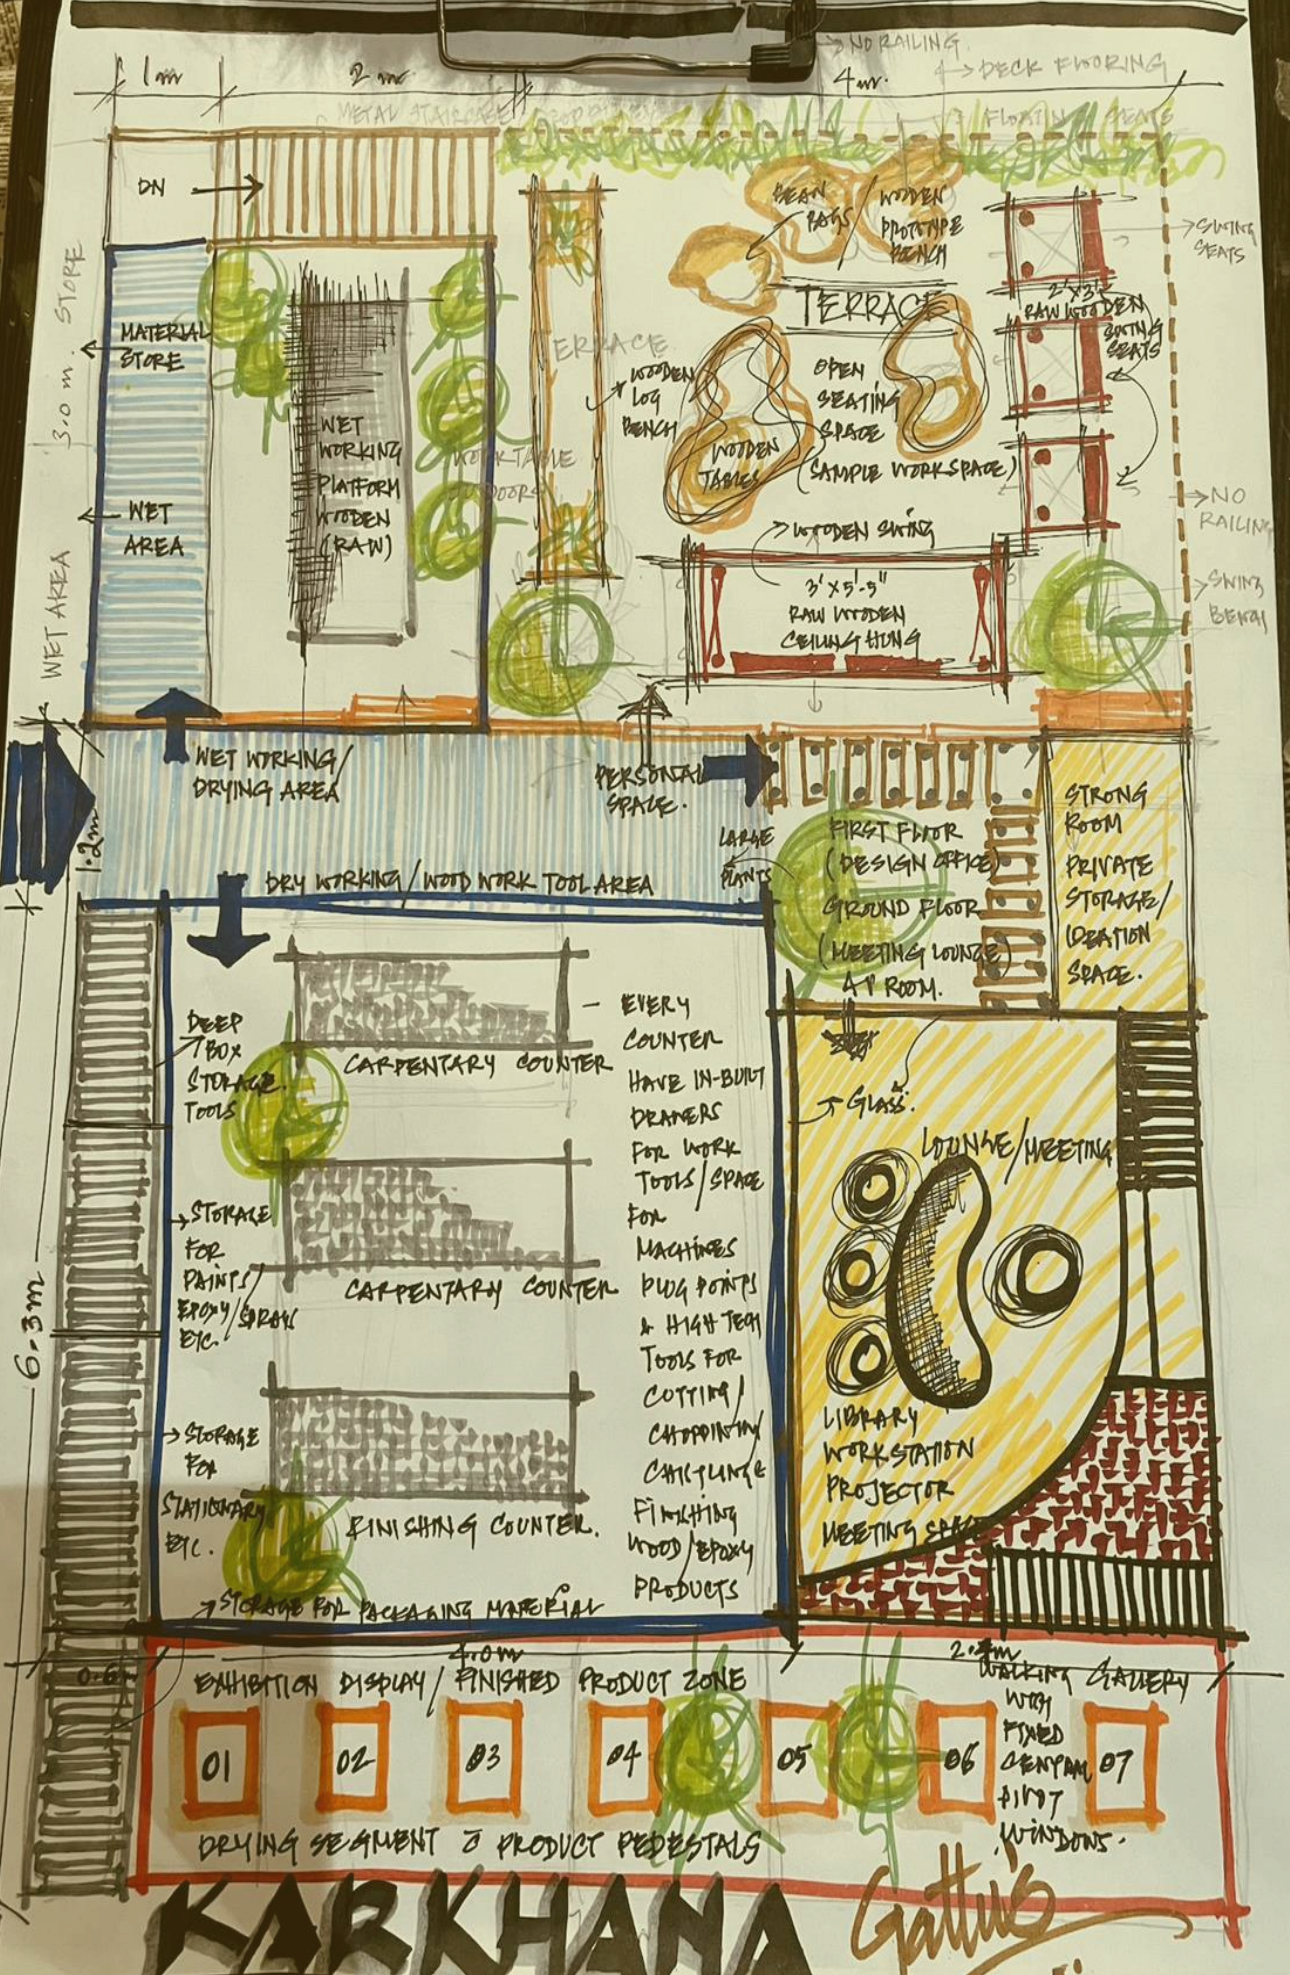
1 m
2 m
NO RAILING
4 m.
DECK FLOORING
METAL STAIRCASE
FLOATING SEATS
DN
BEAN BAGS
WOODEN PROTOTYPE BENCH
SWING SEATS
STORE
MATERIAL STORE
3.0 m.
TERRACE
2'x3' RAW WOODEN SEATING SEATS
TERRACE
WOODEN LOG BENCH
OPEN SEATING SPACE (SAMPLE WORKSPACE)
WET WORKING PLATFORM WOODEN (RAW)
WORK TABLE
DOORS
WOODEN TABLES
WET AREA
NO RAILING
WOODEN SWING
WET AREA
3'x5'-9" RAW WOODEN CEILING HUNG
SWING BENCH
WET WORKING/ DRYING AREA
PERSONAL SPACE
1.2m
LARGE PLANTS
FIRST FLOOR (DESIGN OFFICE) GROUND FLOOR (MEETING LOUNGE) AT ROOM.
STRONG ROOM PRIVATE STORAGE/ CREATION SPACE.
DRY WORKING / WOOD WORK TOOL AREA
DEEP BOX STORAGE TOOLS
CARPENTARY COUNTER
- EVERY COUNTER HAVE IN-BUILT DRAWERS FOR WORK TOOLS/SPACE FOR MACHINES PLUG POINTS & HIGH TECH TOOLS FOR CUTTING/ CHOPPING/ CHISELING & FINISHING WOOD/EPOXY PRODUCTS
GLASS.
LOUNGE/MEETING
STORAGE FOR PAINTS/ EPOXY/SPRAY ETC.
6.3m
CARPENTARY COUNTER
STORAGE FOR STATIONARY ETC.
FINISHING COUNTER.
LIBRARY WORKSTATION PROJECTOR MEETING SPACE
STORAGE FOR PACKAGING MATERIAL
4.0m
2.3m
0.6m
EXHIBITION DISPLAY / FINISHED PRODUCT ZONE
WALKING GALLERY WITH FIXED CENTRAL PIVOT WINDOWS.
01 02 03 04 05 06 07
DRYING SEGMENT & PRODUCT PEDESTALS
KARKHANA
Gattu's